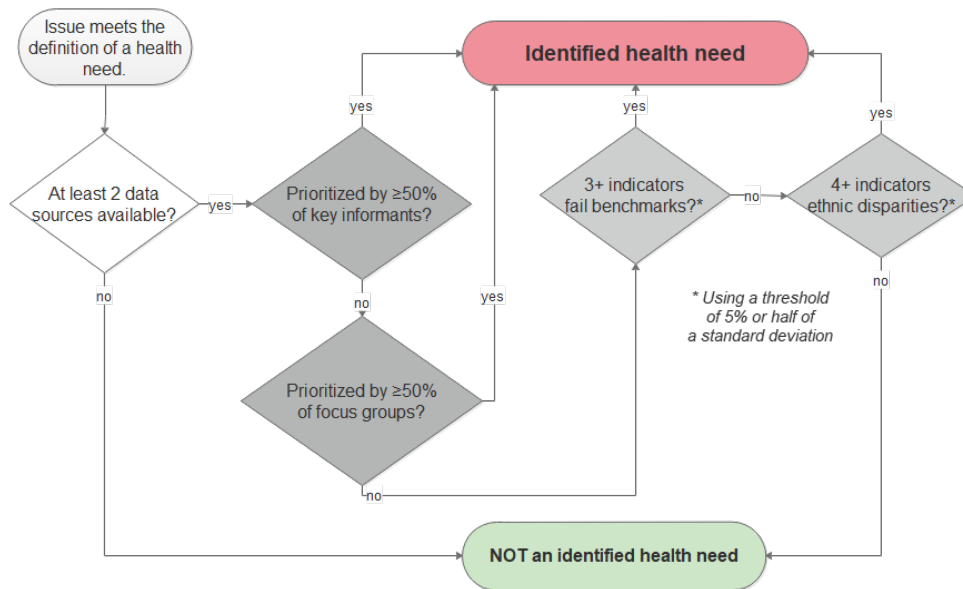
Issue meets the definition of a health need.

At least 2 data sources available?

yes

no

Prioritized by ≥50% of key informants?

yes

no

Prioritized by ≥50% of focus groups?

yes

no

Identified health need

yes

3+ indicators fail benchmarks?*

no

yes

4+ indicators ethnic disparities?*

no

* Using a threshold of 5% or half of a standard deviation

NOT an identified health need